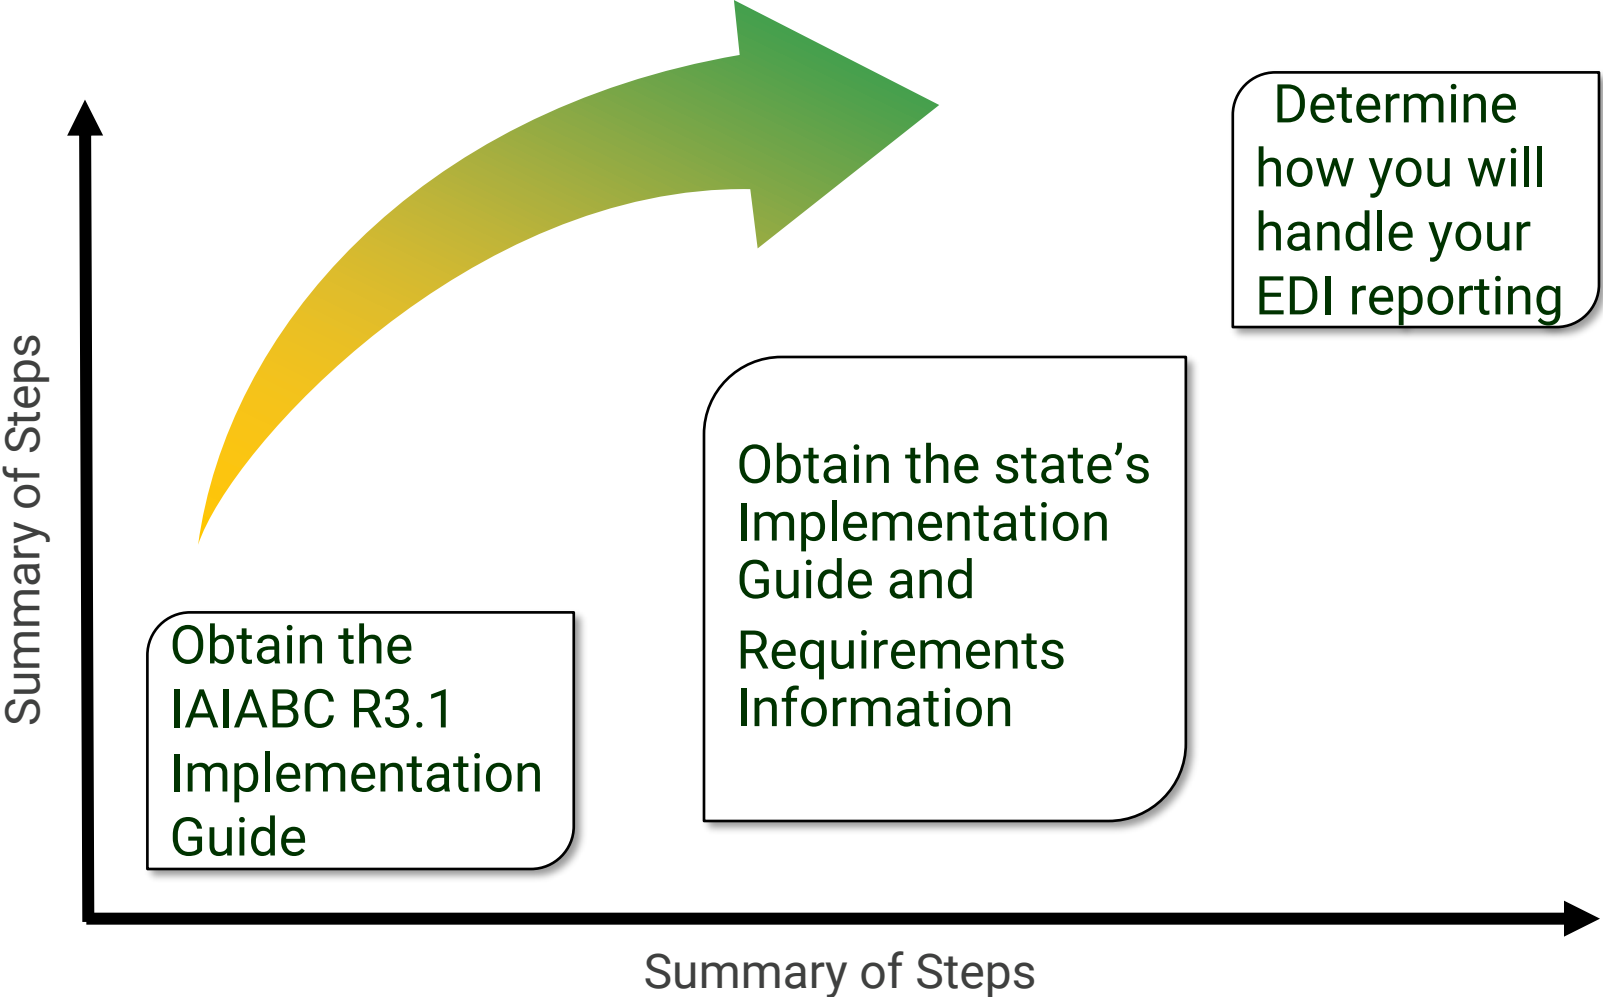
Determine how you will handle your EDI reporting

Summary of Steps

Obtain the state’s Implementation Guide and

Requirements Information

Obtain the IAIABC R3.1 Implementation Guide

Summary of Steps